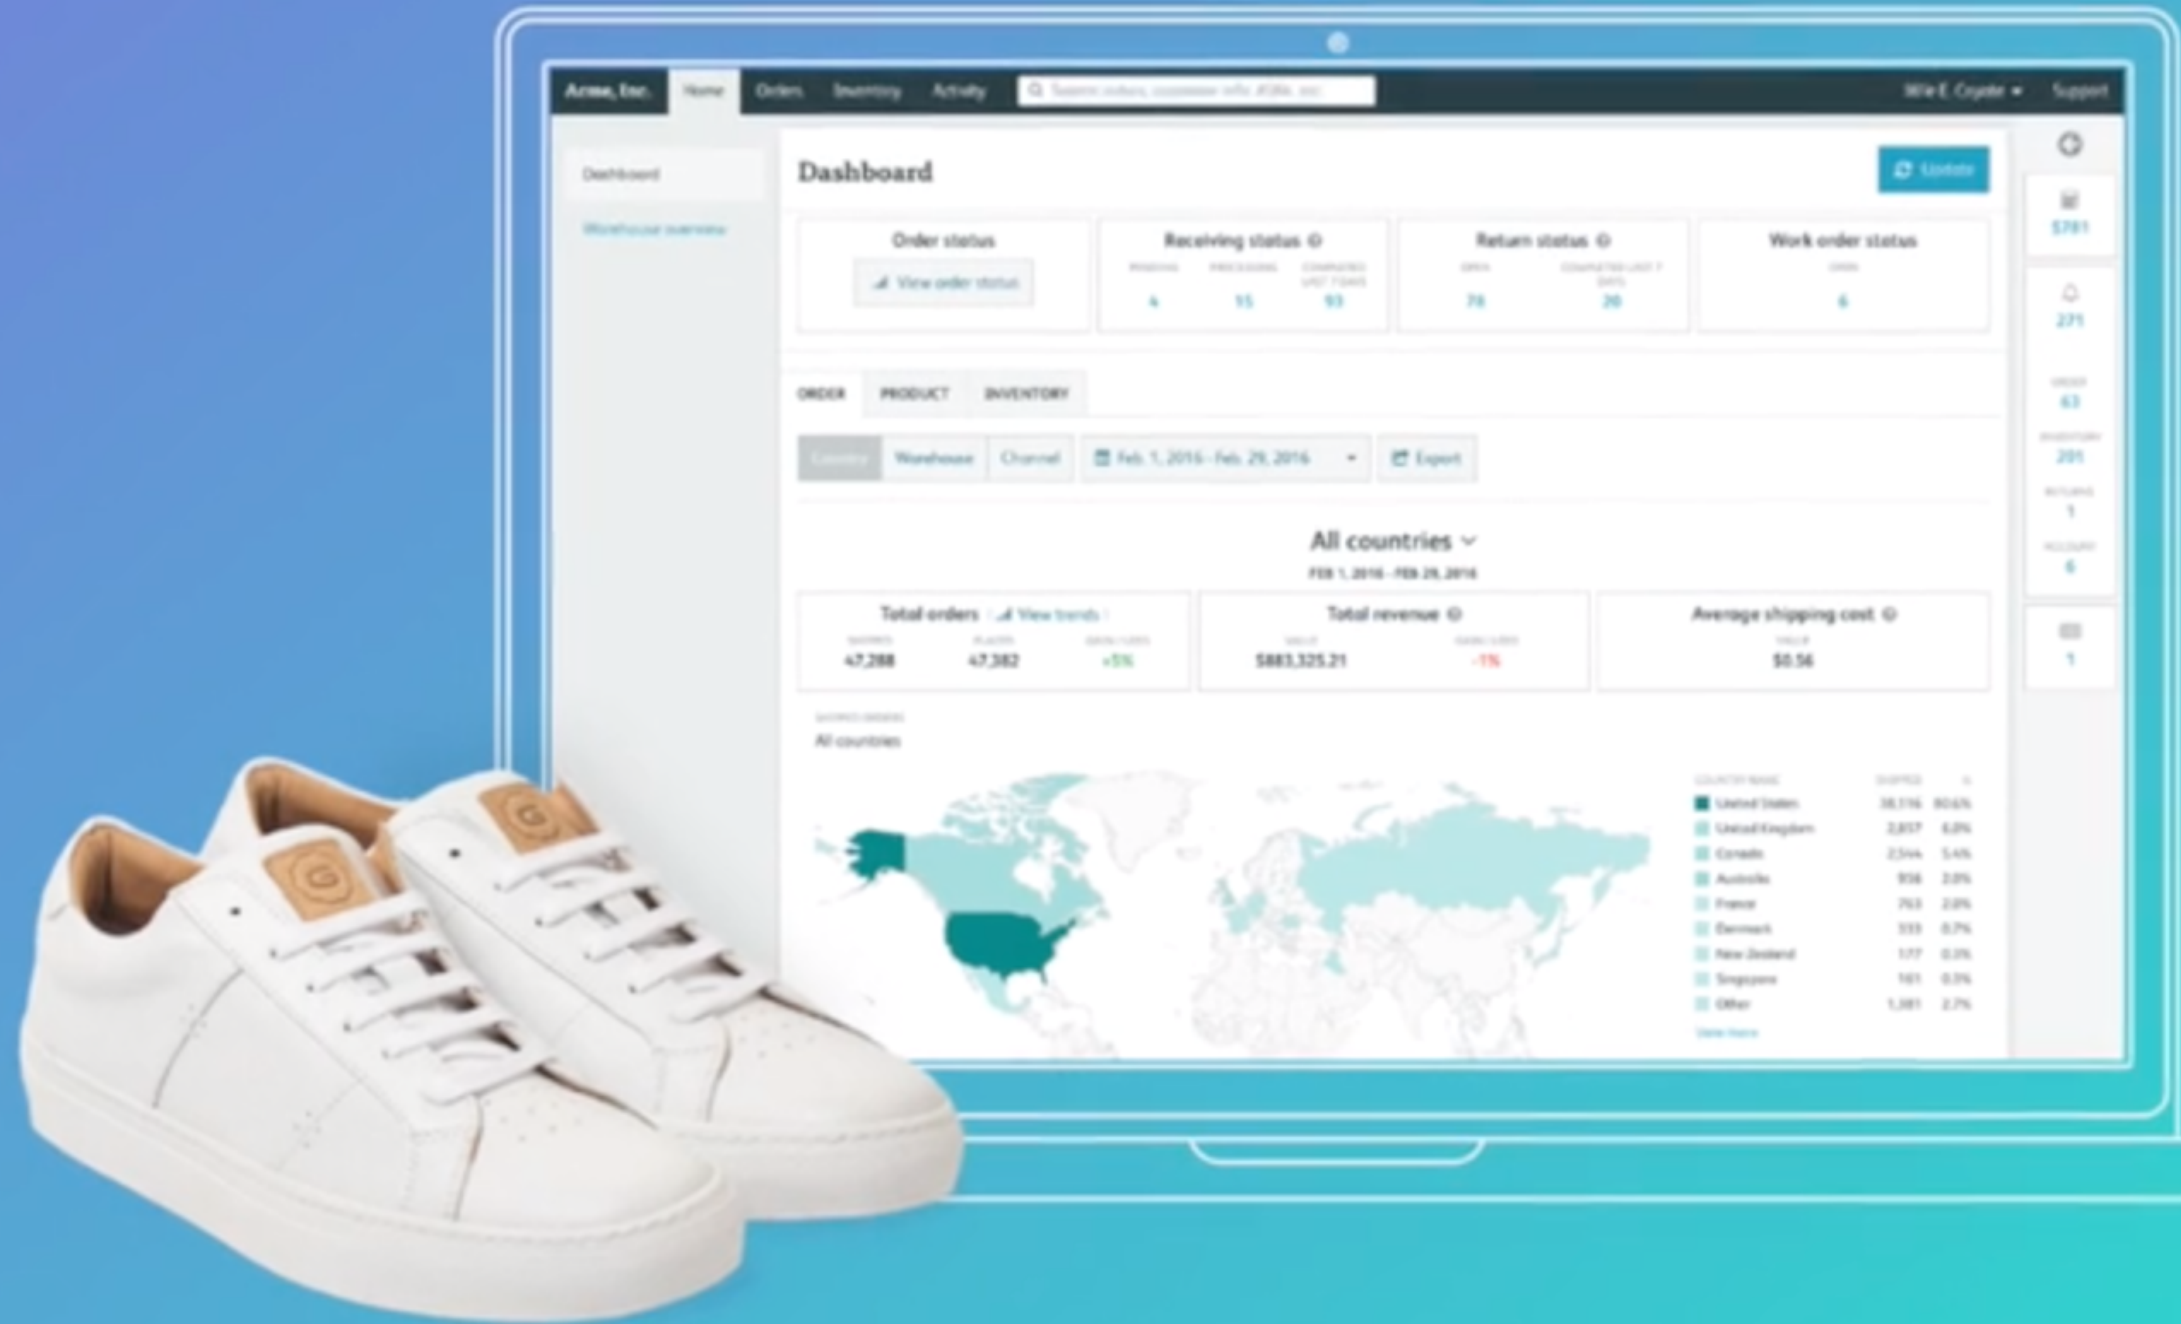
Acme, Inc. Home Orders Inventory Activity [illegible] Wile E. Coyote Support

Dashboard

Warehouse overview

Dashboard

Update

Order status
View order status

Receiving status
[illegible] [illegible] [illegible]
4 15 93

Return status
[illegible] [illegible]
78 20

Work order status
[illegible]
6

$781

271

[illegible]
63
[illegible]
201
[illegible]
1
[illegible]
6

1

ORDER PRODUCT INVENTORY

Country Warehouse Channel Feb. 1, 2016 - Feb. 29, 2016 Export

All countries
FEB 1, 2016 - FEB 29, 2016

Total orders View trends
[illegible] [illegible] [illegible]
47,288 47,382 +5%

Total revenue
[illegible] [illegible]
$883,325.21 -1%

Average shipping cost
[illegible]
$0.56

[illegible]
All countries

| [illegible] | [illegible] | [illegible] |
|---|---|---|
| United States | 38,116 | 80.6% |
| United Kingdom | 2,857 | 6.0% |
| Canada | 2,544 | 5.4% |
| Australia | 936 | 2.0% |
| France | 763 | 2.0% |
| Denmark | 333 | 0.7% |
| New Zealand | 177 | 0.3% |
| Singapore | 161 | 0.3% |
| Other | 1,381 | 2.7% |

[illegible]